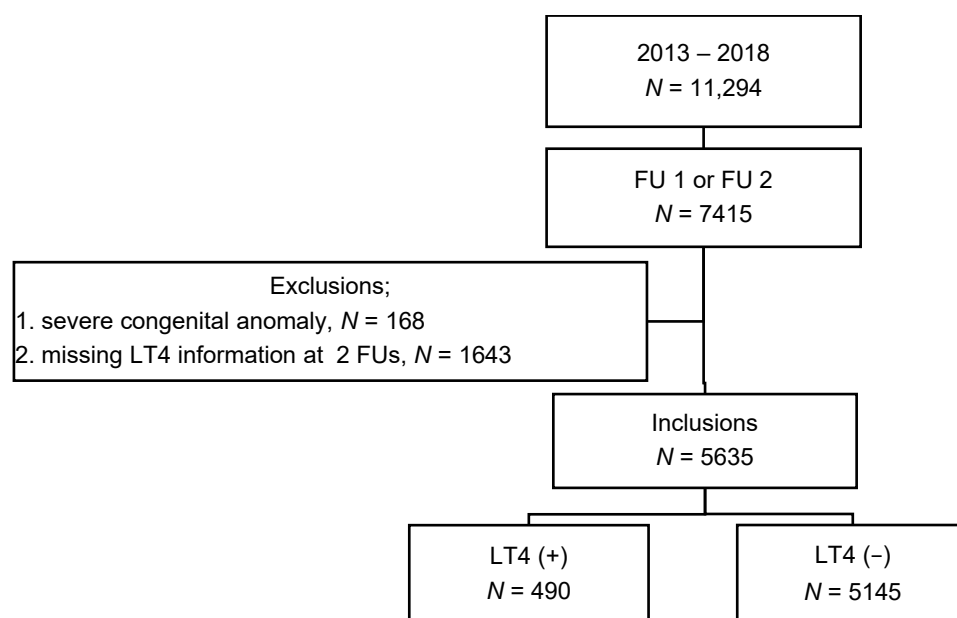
2013 – 2018
$N$ = 11,294

FU 1 or FU 2
$N$ = 7415

Exclusions;
1. severe congenital anomaly, $N$ = 168
2. missing LT4 information at 2 FUs, $N$ = 1643

Inclusions
$N$ = 5635

LT4 (+)
$N$ = 490

LT4 (−)
$N$ = 5145